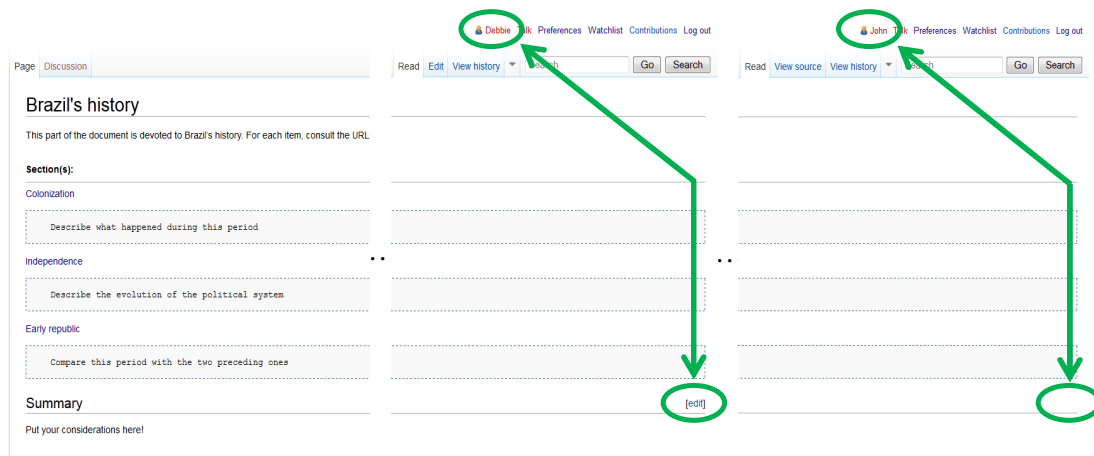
Debbie Talk Preferences Watchlist Contributions Log out

John Talk Preferences Watchlist Contributions Log out

Page Discussion

Read Edit View history

Search Go Search

Read View source View history

Search Go Search

Brazil's history

This part of the document is devoted to Brazil's history. For each item, consult the URL

Section(s):

Colonization

Describe what happened during this period

Independence

Describe the evolution of the political system

Early republic

Compare this period with the two preceding ones

Summary

[edit]

Put your considerations here!